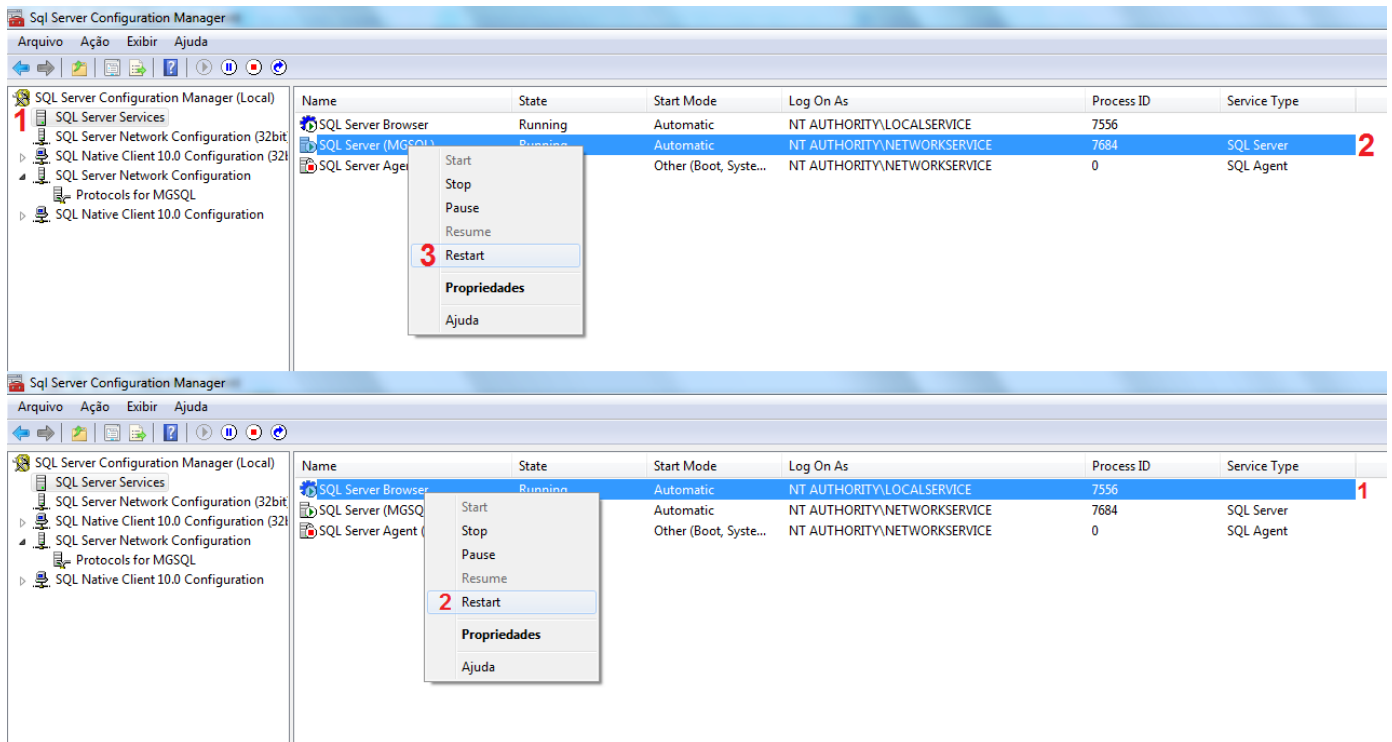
Sql Server Configuration Manager

Arquivo Ação Exibir Ajuda

SQL Server Configuration Manager (Local)
1 SQL Server Services
SQL Server Network Configuration (32bit
SQL Native Client 10.0 Configuration (32l
SQL Server Network Configuration
Protocols for MGSQL
SQL Native Client 10.0 Configuration

| Name | State | Start Mode | Log On As | Process ID | Service Type |
|---|---|---|---|---|---|
| SQL Server Browser | Running | Automatic | NT AUTHORITY\LOCALSERVICE | 7556 | |
| SQL Server (MGSQL) | Running | Automatic | NT AUTHORITY\NETWORKSERVICE | 7684 | SQL Server |
| SQL Server Agen | | Other (Boot, Syste... | NT AUTHORITY\NETWORKSERVICE | 0 | SQL Agent |

2

Start
Stop
Pause
Resume
3 Restart
Propriedades
Ajuda

Sql Server Configuration Manager

Arquivo Ação Exibir Ajuda

SQL Server Configuration Manager (Local)
SQL Server Services
SQL Server Network Configuration (32bit
SQL Native Client 10.0 Configuration (32l
SQL Server Network Configuration
Protocols for MGSQL
SQL Native Client 10.0 Configuration

| Name | State | Start Mode | Log On As | Process ID | Service Type |
|---|---|---|---|---|---|
| SQL Server Browser | Running | Automatic | NT AUTHORITY\LOCALSERVICE | 7556 | |
| SQL Server (MGSQ | | Automatic | NT AUTHORITY\NETWORKSERVICE | 7684 | SQL Server |
| SQL Server Agent ( | | Other (Boot, Syste... | NT AUTHORITY\NETWORKSERVICE | 0 | SQL Agent |

1

Start
Stop
Pause
Resume
2 Restart
Propriedades
Ajuda